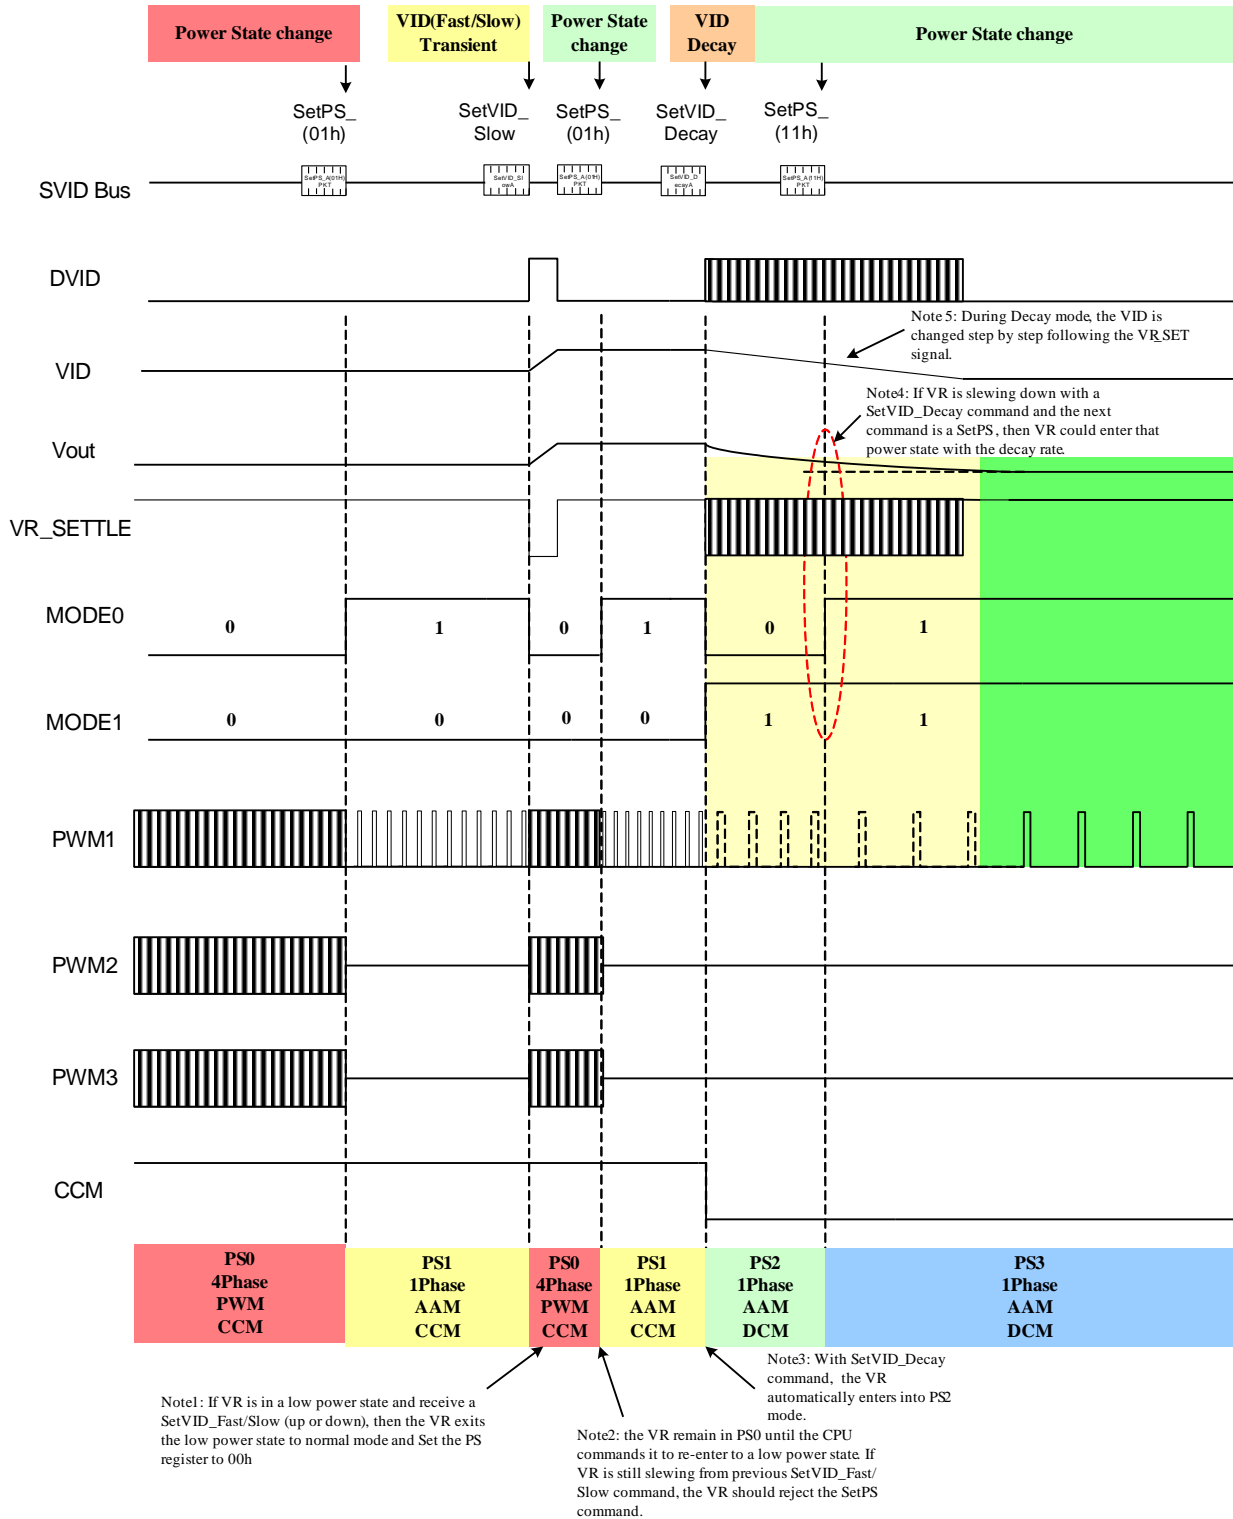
Power State change

VID(Fast/Slow) Transient

Power State change

VID Decay

Power State change

SetPS_ (01h)

SetVID_ Slow

SetPS_ (01h)

SetVID_ Decay

SetPS_ (11h)

SVID Bus

SetPS_A(01h) PKT

SetVID_SlowA

SetPS_A(01h) PKT

SetVID_DecayA

SetPS_A(11h) PKT

DVID

Note5: During Decay mode, the VID is changed step by step following the VR_SET signal.

VID

Note4: If VR is slewing down with a SetVID_Decay command and the next command is a SetPS, then VR could enter that power state with the decay rate.

Vout

VR_SETTLE

MODE0

0

1

0

1

0

1

MODE1

0

0

0

0

1

1

PWM1

PWM2

PWM3

CCM

PS0
4Phase
PWM
CCM

PS1
1Phase
AAM
CCM

PS0
4Phase
PWM
CCM

PS1
1Phase
AAM
CCM

PS2
1Phase
AAM
DCM

PS3
1Phase
AAM
DCM

Note3: With SetVID_Decay command, the VR automatically enters into PS2 mode.

Note1: If VR is in a low power state and receive a SetVID_Fast/Slow (up or down), then the VR exits the low power state to normal mode and Set the PS register to 00h

Note2: the VR remain in PS0 until the CPU commands it to re-enter to a low power state. If VR is still slewing from previous SetVID_Fast/Slow command, the VR should reject the SetPS command.